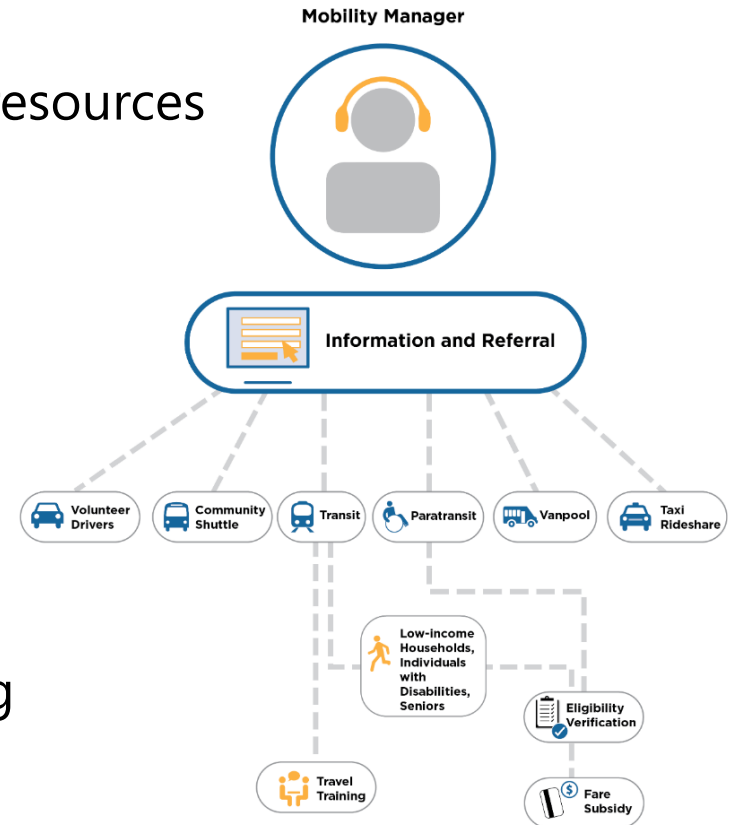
esources

g

Mobility Manager

Information and Referral

Volunteer Drivers

Community Shuttle

Transit

Paratransit

Vanpool

Taxi Rideshare

Low-income Households, Individuals with Disabilities, Seniors

Eligibility Verification

Travel Training

Fare Subsidy